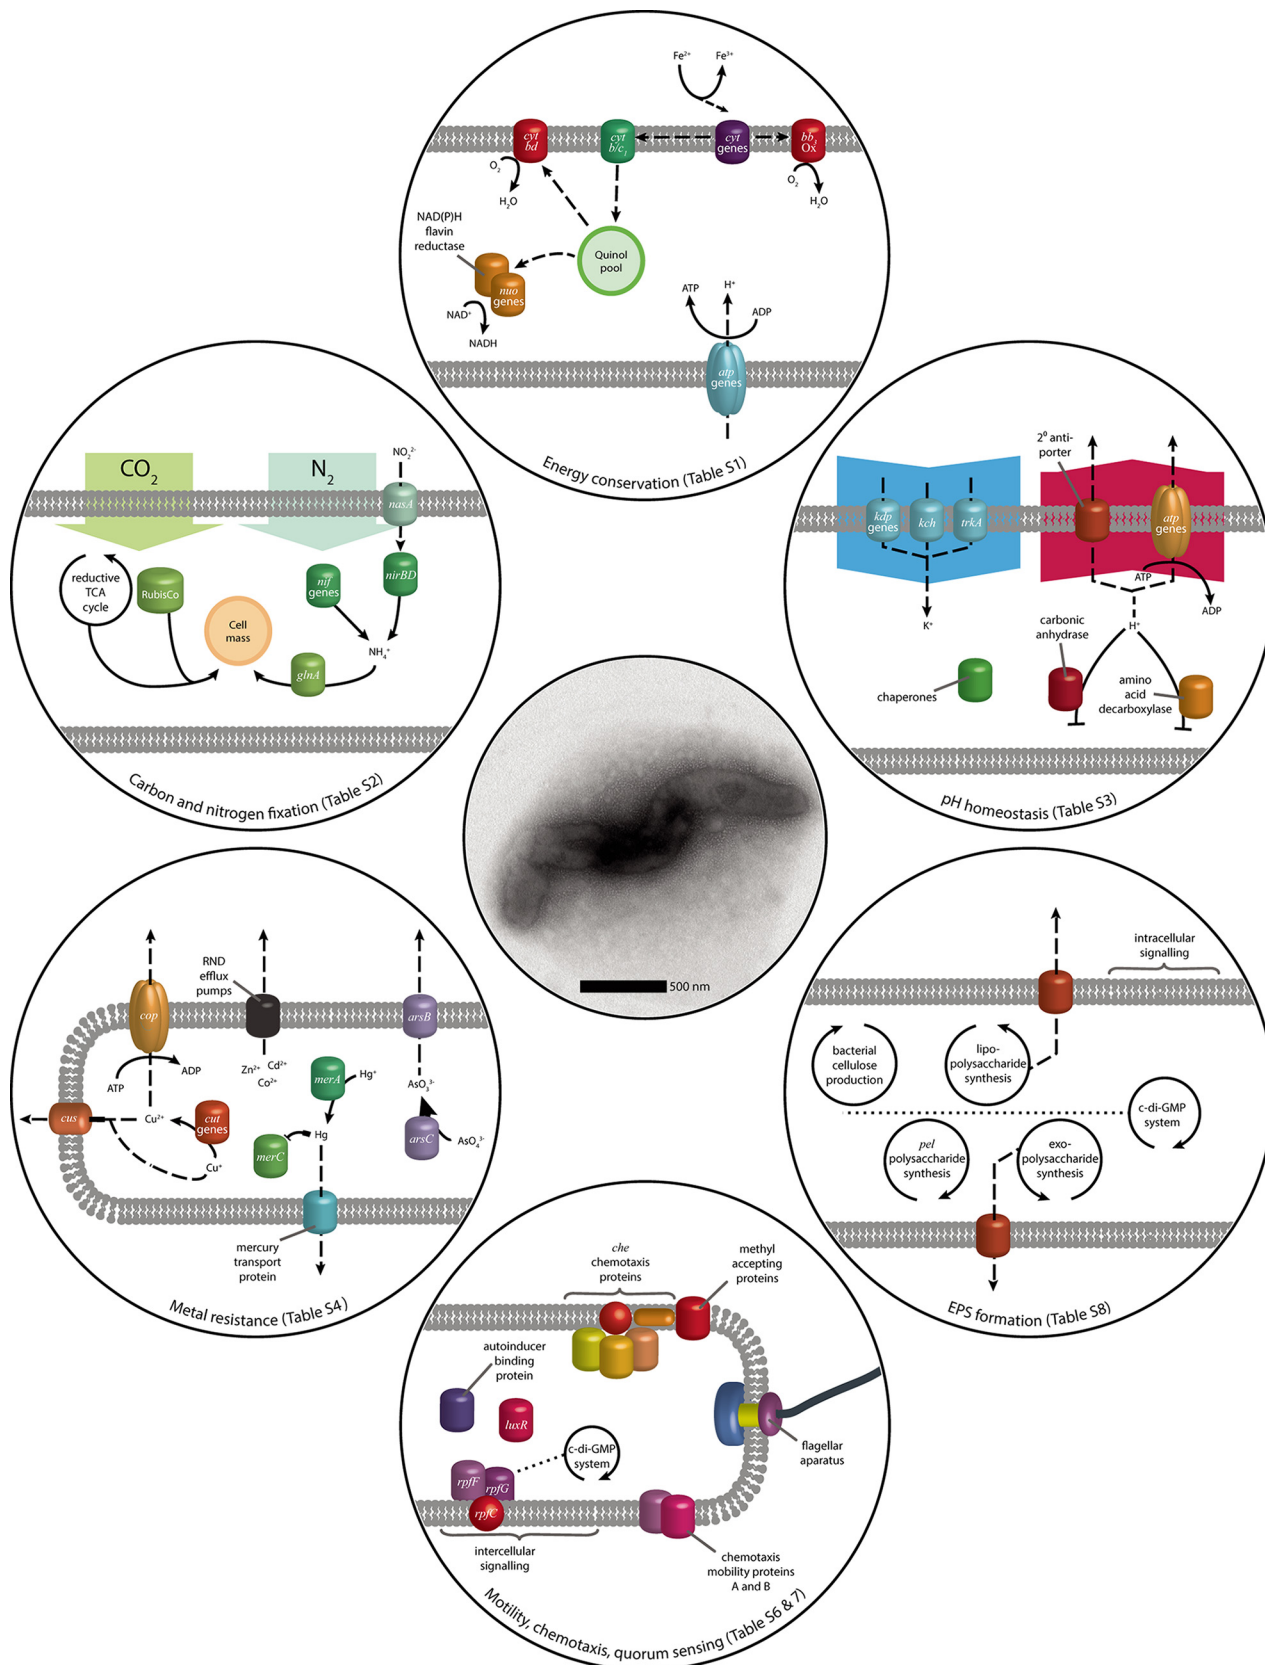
$Fe^{2+}$ $Fe^{3+}$

cyt bd

cyt b/c$_1$

cyt genes

bb$_3$ Ox

$O_2$ $H_2O$

$O_2$ $H_2O$

NAD(P)H flavin reductase

Quinol pool

nuo genes

$NAD^+$ NADH

ATP $H^+$ ADP

atp genes

Energy conservation (Table S1)

$CO_2$

$N_2$

$NO_2^{2-}$

nasA

reductive TCA cycle

RubisCo

nif genes

nirBD

Cell mass

$NH_4^+$

glnA

Carbon and nitrogen fixation (Table S2)

2° anti-porter

kdp genes

kch

trkA

atp genes

ATP ADP

$K^+$

$H^+$

carbonic anhydrase

chaperones

amino acid decarboxylase

pH homeostasis (Table S3)

500 nm

RND efflux pumps

cop

arsB

ATP ADP

$Zn^{2+}$ $Cd^{2+}$ $Co^{2+}$

merA $Hg^+$

$AsO_3^{3-}$

cus

$Cu^{2+}$

cut genes

$Cu^+$

merC

Hg

arsC

$AsO_4^{3-}$

mercury transport protein

Metal resistance (Table S4)

intracellular signalling

bacterial cellulose production

lipo-polysaccharide synthesis

c-di-GMP system

pel polysaccharide synthesis

exo-polysaccharide synthesis

EPS formation (Table S8)

che chemotaxis proteins

methyl accepting proteins

autoinducer binding protein

luxR

c-di-GMP system

rpfF

rpfG

rpfC

flagellar aparatus

intercellular signalling

chemotaxis mobility proteins A and B

Motility, chemotaxis, quorum sensing (Table S6 & 7)